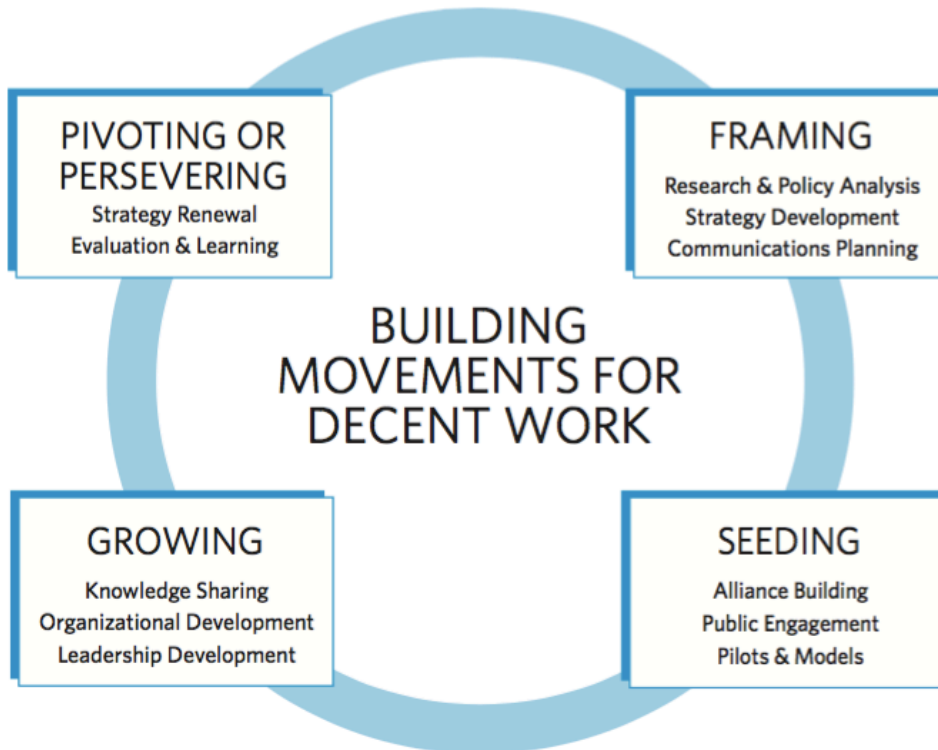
PIVOTING OR PERSEVERING
Strategy Renewal
Evaluation & Learning

FRAMING
Research & Policy Analysis
Strategy Development
Communications Planning

BUILDING MOVEMENTS FOR DECENT WORK

GROWING
Knowledge Sharing
Organizational Development
Leadership Development

SEEDING
Alliance Building
Public Engagement
Pilots & Models